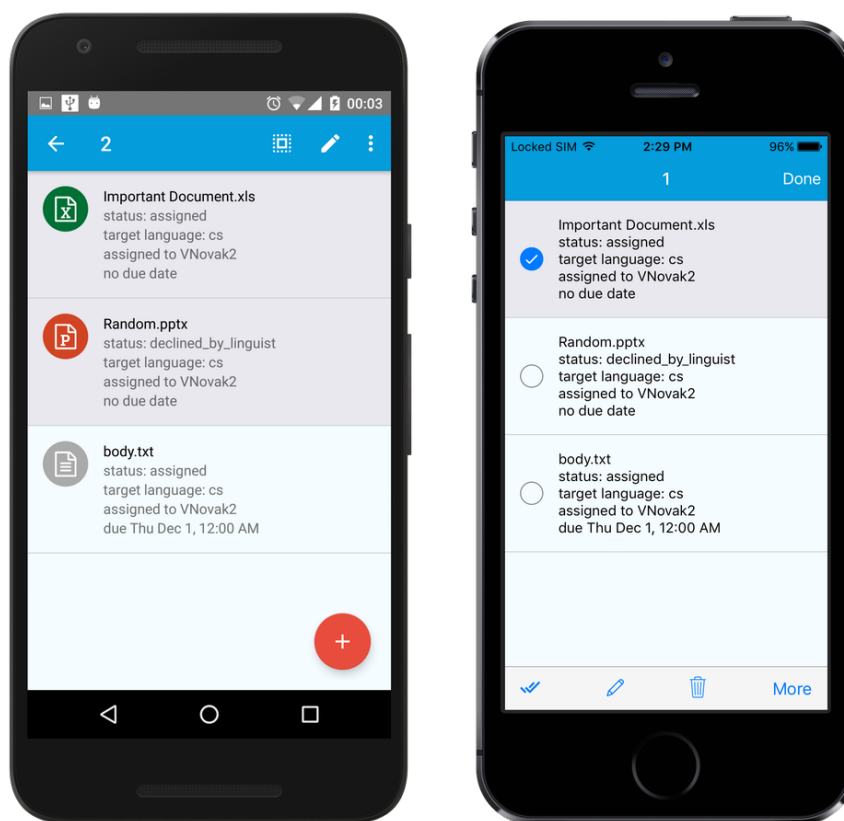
00:03

2

X
Important Document.xls
status: assigned
target language: cs
assigned to VNovak2
no due date

P
Random.pptx
status: declined_by_linguist
target language: cs
assigned to VNovak2
no due date

body.txt
status: assigned
target language: cs
assigned to VNovak2
due Thu Dec 1, 12:00 AM

+

Locked SIM 2:29 PM 96%

1 Done

Important Document.xls
status: assigned
target language: cs
assigned to VNovak2
no due date

Random.pptx
status: declined_by_linguist
target language: cs
assigned to VNovak2
no due date

body.txt
status: assigned
target language: cs
assigned to VNovak2
due Thu Dec 1, 12:00 AM

More